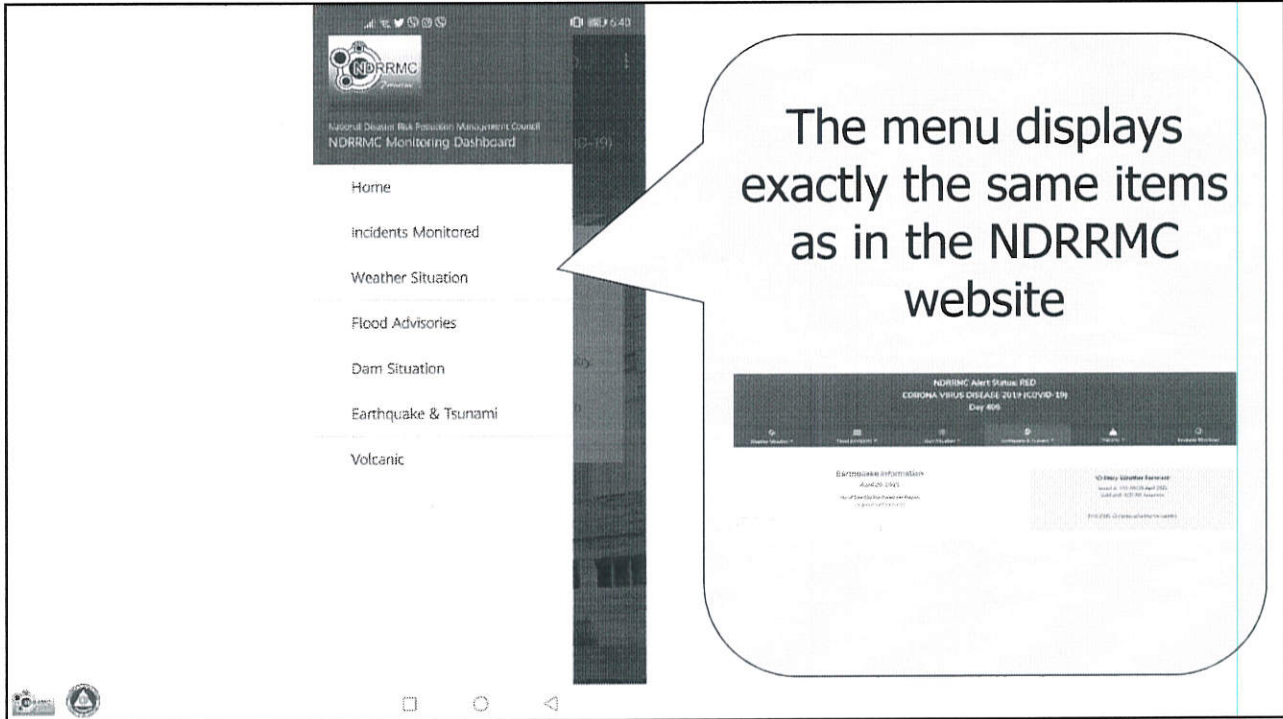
6:40

NDRRMC

National Disaster Risk Reduction Management Council
NDRRMC Monitoring Dashboard

Home

Incidents Monitored

Weather Situation

Flood Advisories

Dam Situation

Earthquake & Tsunami

Volcanic

The menu displays exactly the same items as in the NDRRMC website

NDRRMC Alert Status: RED
CORONA VIRUS DISEASE 2019 (COVID-19)
Day 406

Weather Situation

Flood Advisories

Dam Situation

Earthquake & Tsunami

Volcanic

Earthquake Information
April 20 2021

10-Day Weather Forecast

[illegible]